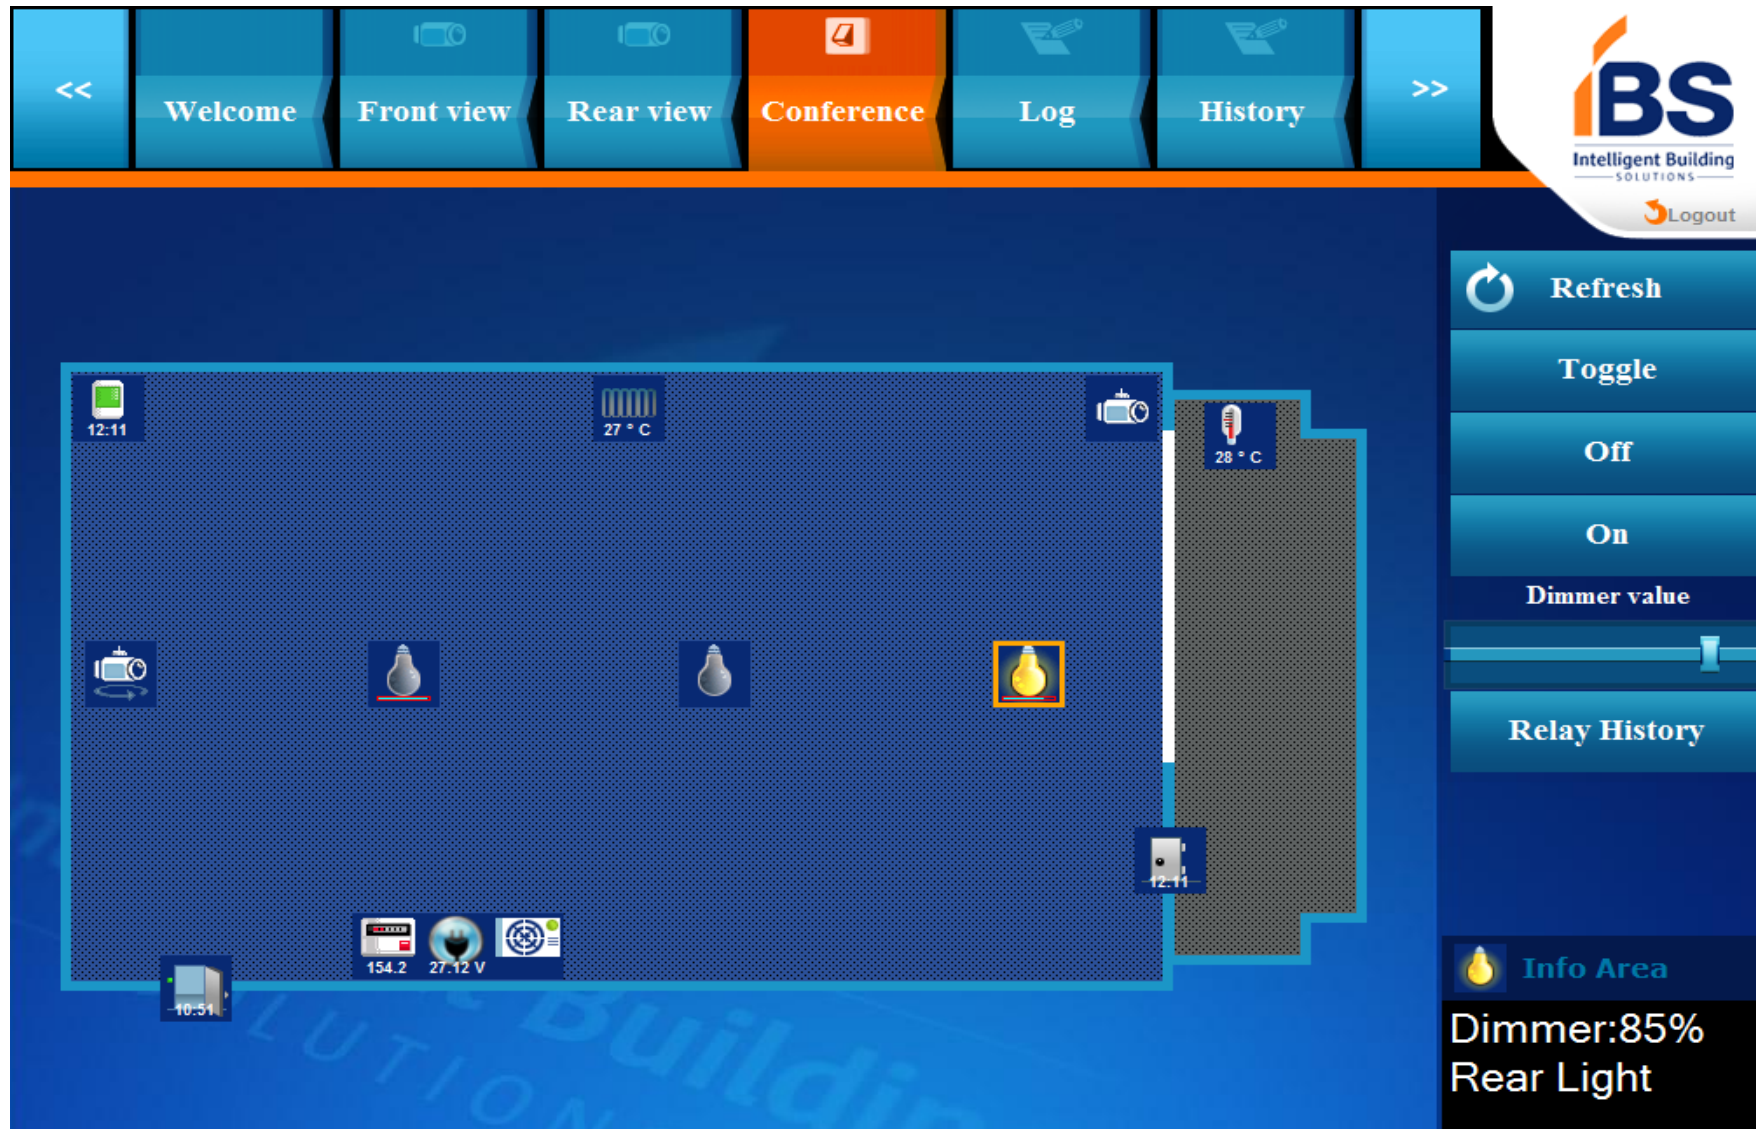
<<

Welcome

Front view

Rear view

Conference

Log

History

>>

IBS
Intelligent Building
SOLUTIONS

Logout

Refresh

Toggle

Off

On

Dimmer value

Relay History

12:11

27 ° C

28 ° C

12:11

154.2

27.12 V

10:51

Info Area

Dimmer:85%
Rear Light